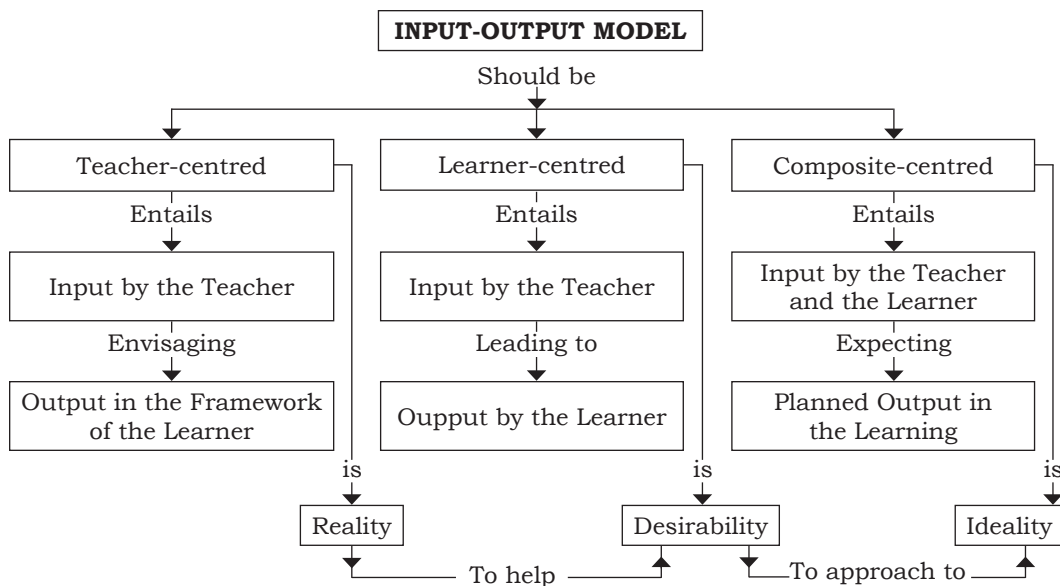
INPUT-OUTPUT MODEL

Should be

Teacher-centred

Entails

Input by the Teacher

Envisaging

Output in the Framework of the Learner

is

Learner-centred

Entails

Input by the Teacher

Leading to

Oupput by the Learner

is

Composite-centred

Entails

Input by the Teacher and the Learner

Expecting

Planned Output in the Learning

is

Reality

To help

Desirability

To approach to

Ideality